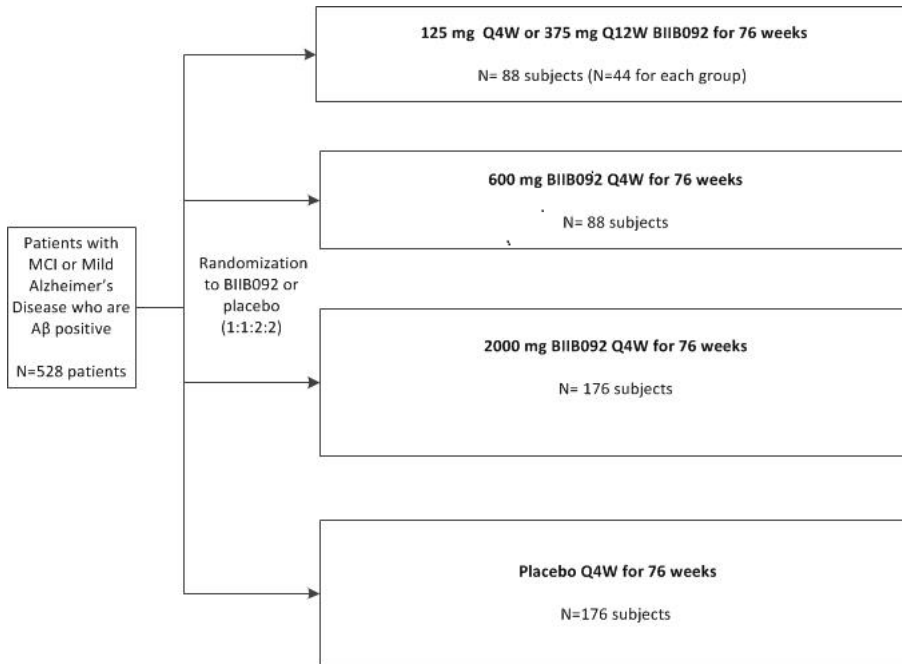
Patients with MCI or Mild Alzheimer's Disease who are Aβ positive

N=528 patients

Randomization to BIIB092 or placebo (1:1:2:2)

125 mg Q4W or 375 mg Q12W BIIB092 for 76 weeks

N= 88 subjects (N=44 for each group)

600 mg BIIB092 Q4W for 76 weeks

N= 88 subjects

2000 mg BIIB092 Q4W for 76 weeks

N= 176 subjects

Placebo Q4W for 76 weeks

N=176 subjects